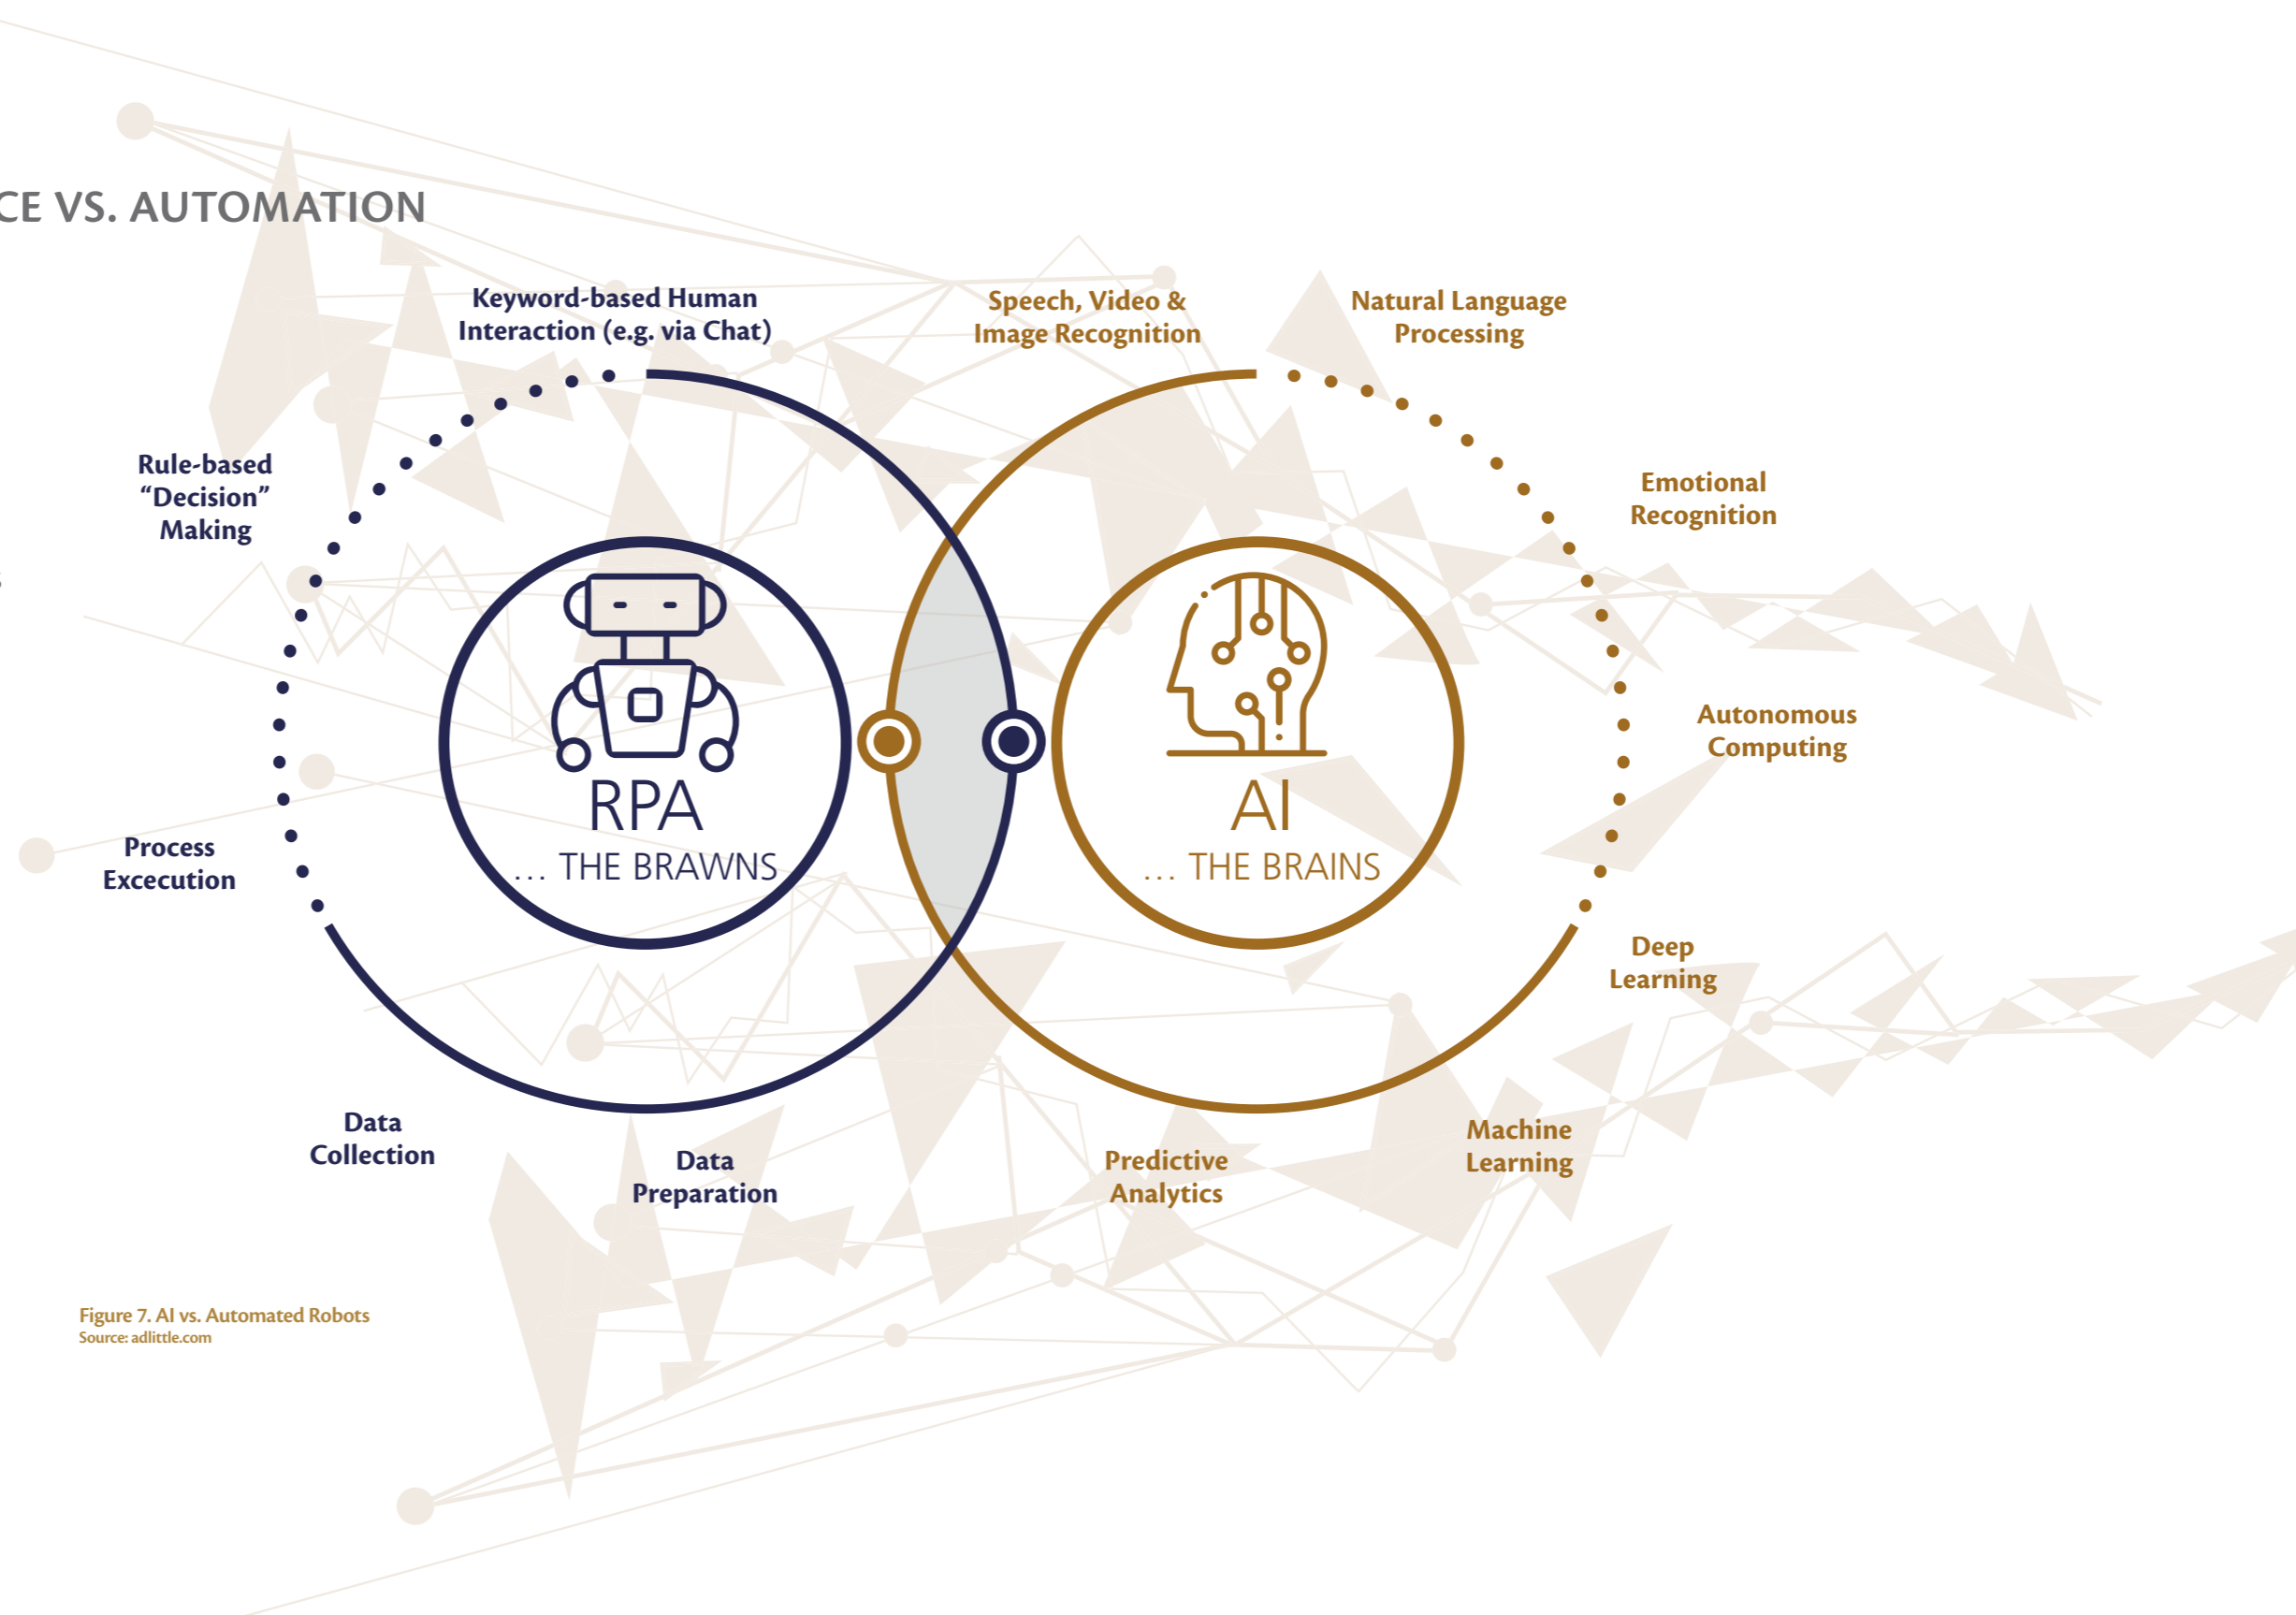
CE VS. AUTOMATION

Keyword-based Human Interaction (e.g. via Chat)

Speech, Video & Image Recognition

Natural Language Processing

Rule-based "Decision" Making

Emotional Recognition

RPA
... THE BRAWNS

AI
... THE BRAINS

Autonomous Computing

Process Excecution

Deep Learning

Data Collection

Data Preparation

Predictive Analytics

Machine Learning

Figure 7. AI vs. Automated Robots
Source: adlittle.com